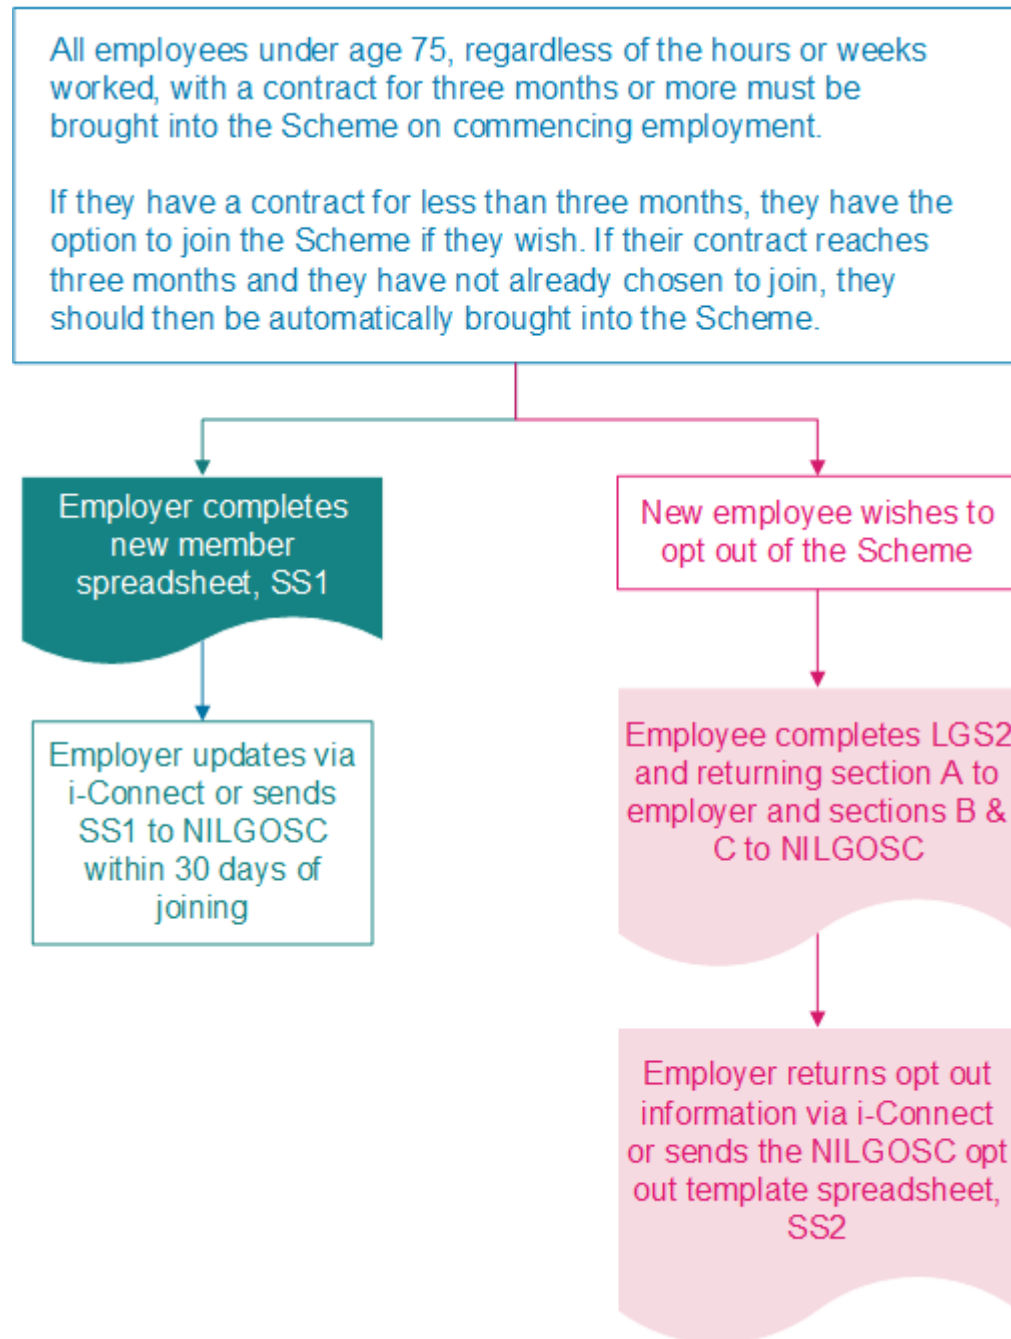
All employees under age 75, regardless of the hours or weeks worked, with a contract for three months or more must be brought into the Scheme on commencing employment.

If they have a contract for less than three months, they have the option to join the Scheme if they wish. If their contract reaches three months and they have not already chosen to join, they should then be automatically brought into the Scheme.

Employer completes new member spreadsheet, SS1

Employer updates via i-Connect or sends SS1 to NILGOSC within 30 days of joining

New employee wishes to opt out of the Scheme

Employee completes LGS2 and returning section A to employer and sections B & C to NILGOSC

Employer returns opt out information via i-Connect or sends the NILGOSC opt out template spreadsheet, SS2